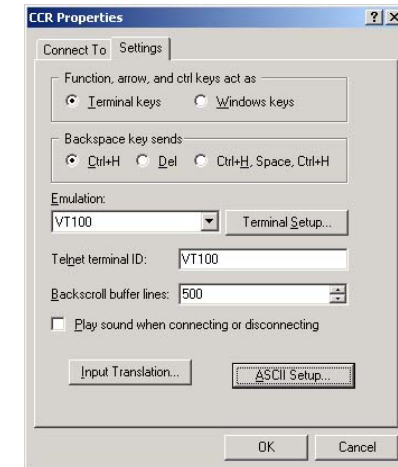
CCR Properties

?

Connect To

Settings

Function, arrow, and ctrl keys act as

Terminal keys

Windows keys

Backspace key sends

Ctrl+H

Del

Ctrl+H, Space, Ctrl+H

Emulation:

VT100

Terminal Setup...

Telnet terminal ID:

VT100

Backscroll buffer lines:

500

Play sound when connecting or disconnecting

Input Translation...

ASCII Setup...

OK

Cancel